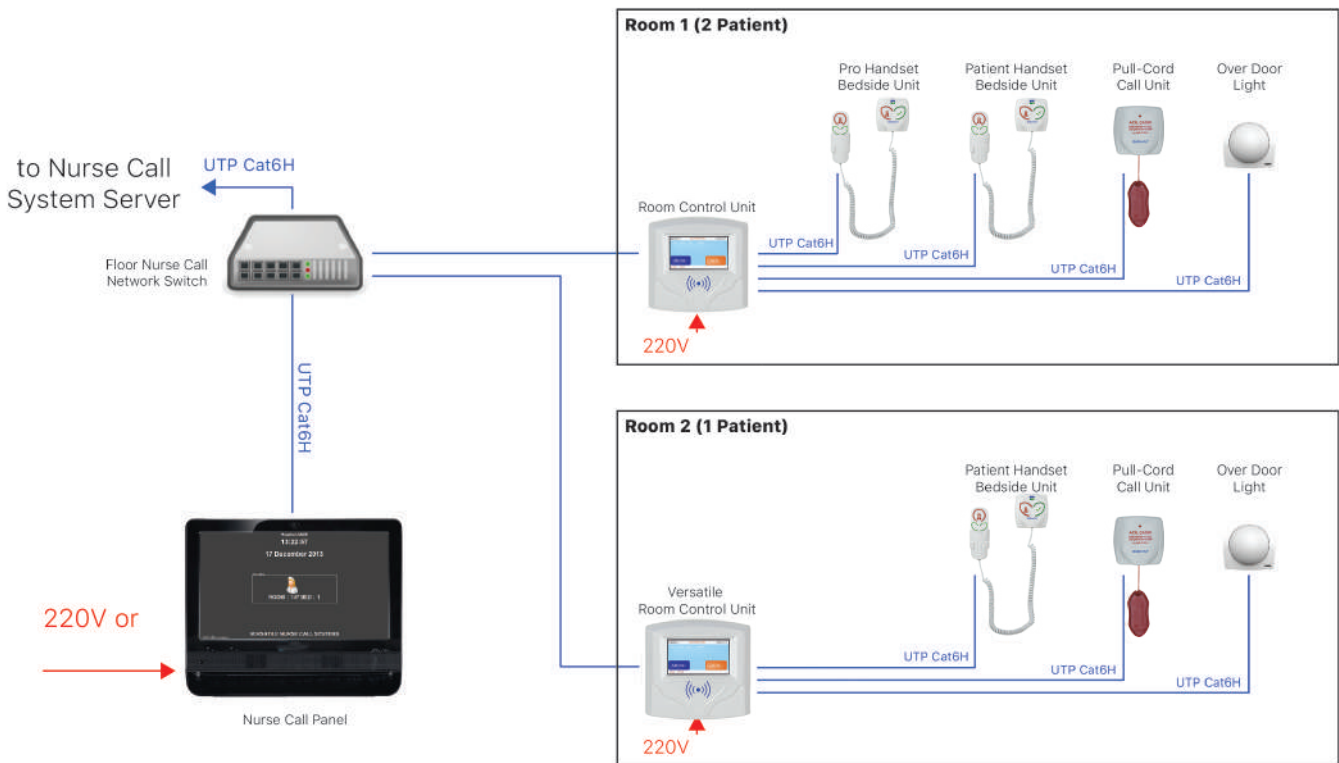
to Nurse Call System Server

UTP Cat6H

Floor Nurse Call Network Switch

UTP Cat6H

13:22:07
17 December 2013
ROOM : 12 BED : 1
VERSATILE NURSE CALL SYSTEMS

220V or

Nurse Call Panel

Room 1 (2 Patient)

Pro Handset Bedside Unit

Patient Handset Bedside Unit

Pull-Cord Call Unit

Over Door Light

Room Control Unit

UTP Cat6H

UTP Cat6H

UTP Cat6H

UTP Cat6H

220V

Room 2 (1 Patient)

Patient Handset Bedside Unit

Pull-Cord Call Unit

Over Door Light

Versatile Room Control Unit

UTP Cat6H

UTP Cat6H

UTP Cat6H

220V